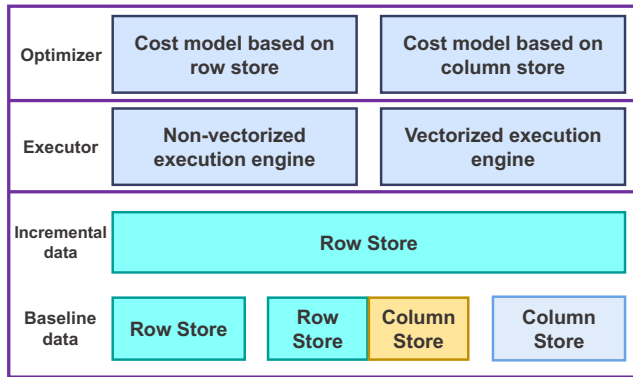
Optimizer
Cost model based on row store
Cost model based on column store

Executor
Non-vectorized execution engine
Vectorized execution engine

Incremental data
Row Store

Baseline data
Row Store
Row Store
Column Store
Column Store